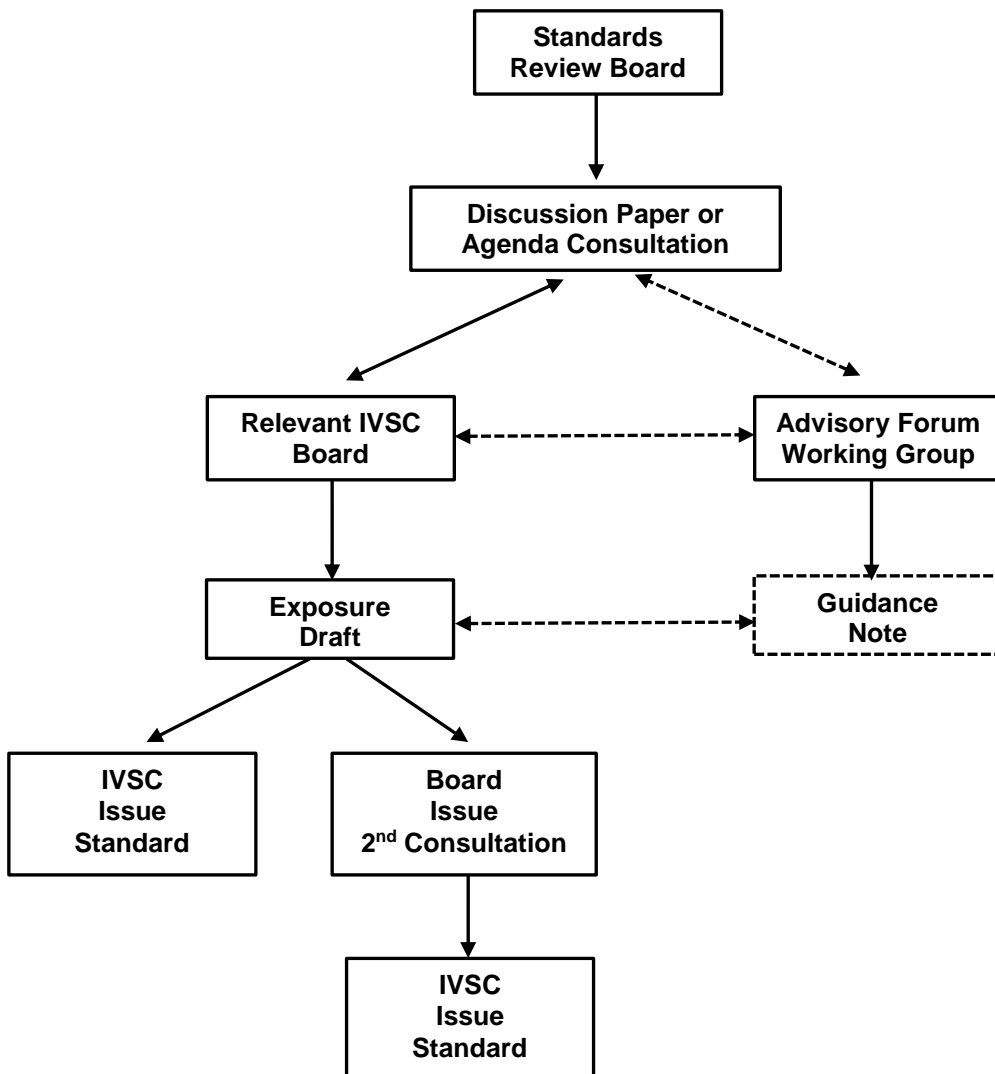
Standards Review Board

Discussion Paper or Agenda Consultation

Relevant IVSC Board

Advisory Forum Working Group

Exposure Draft

Guidance Note

IVSC Issue Standard

Board Issue 2$^{nd}$ Consultation

IVSC Issue Standard